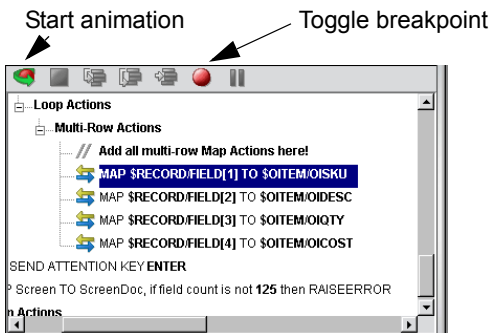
Start animation

Toggle breakpoint

Loop Actions

Multi-Row Actions

// Add all multi-row Map Actions here!

MAP $RECORD/FIELD[1] TO $OITEM/OISKU

MAP $RECORD/FIELD[2] TO $OITEM/OIDESC

MAP $RECORD/FIELD[3] TO $OITEM/OIQTY

MAP $RECORD/FIELD[4] TO $OITEM/OICOST

SEND ATTENTION KEY ENTER

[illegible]P Screen TO ScreenDoc, if field count is not 125 then RAISEERROR

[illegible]n Actions